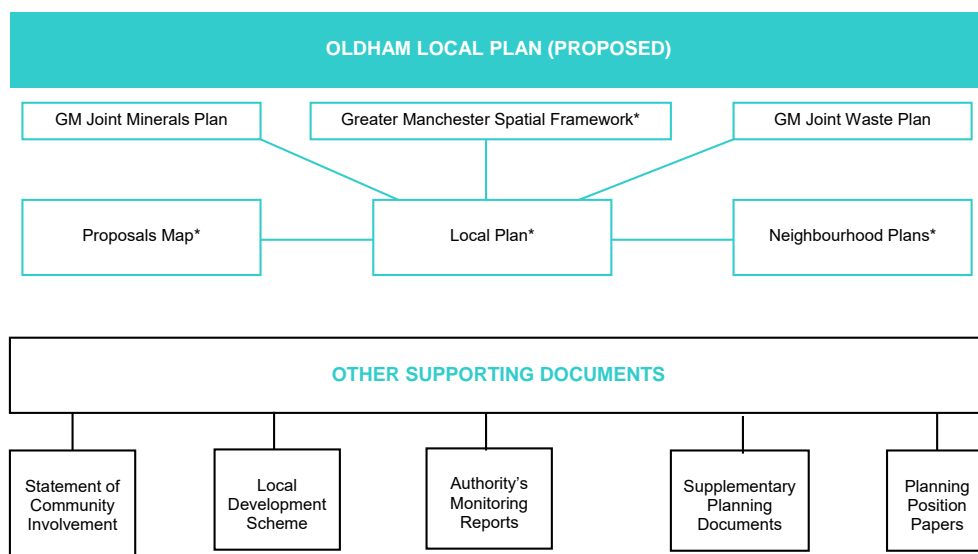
OLDHAM LOCAL PLAN (PROPOSED)

GM Joint Minerals Plan

Greater Manchester Spatial Framework*

GM Joint Waste Plan

Proposals Map*

Local Plan*

Neighbourhood Plans*

OTHER SUPPORTING DOCUMENTS

Statement of Community Involvement

Local Development Scheme

Authority's Monitoring Reports

Supplementary Planning Documents

Planning Position Papers